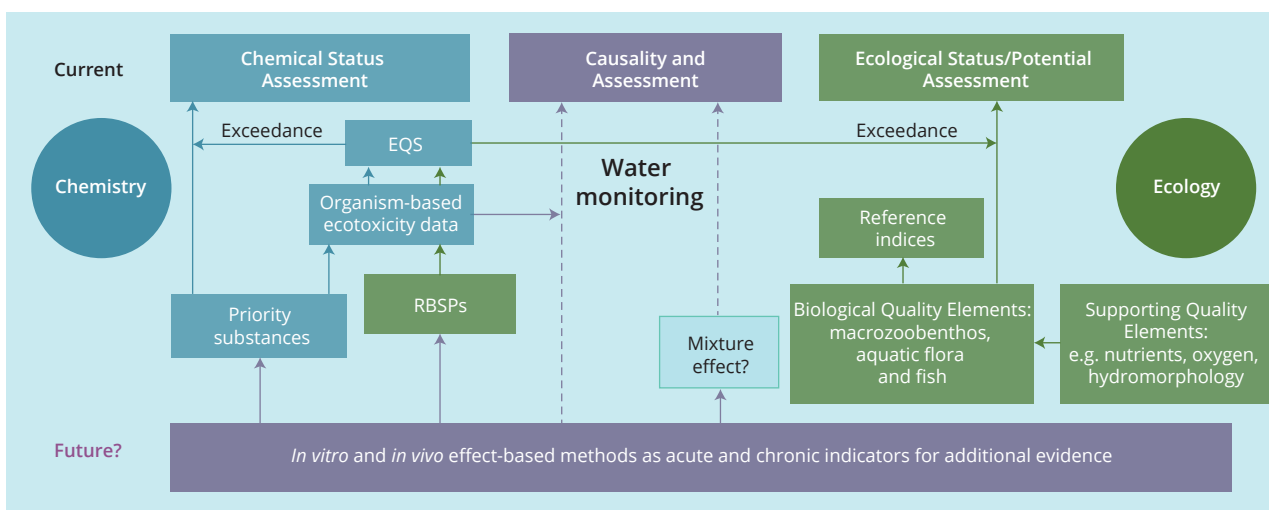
Current

Chemical Status Assessment

Causality and Assessment

Ecological Status/Potential Assessment

Exceedance

EQS

Exceedance

Chemistry

Water monitoring

Ecology

Organism-based ecotoxicity data

Reference indices

Priority substances

RBSPs

Biological Quality Elements: macrozoobenthos, aquatic flora and fish

Supporting Quality Elements: e.g. nutrients, oxygen, hydromorphology

Mixture effect?

Future?

In vitro and in vivo effect-based methods as acute and chronic indicators for additional evidence